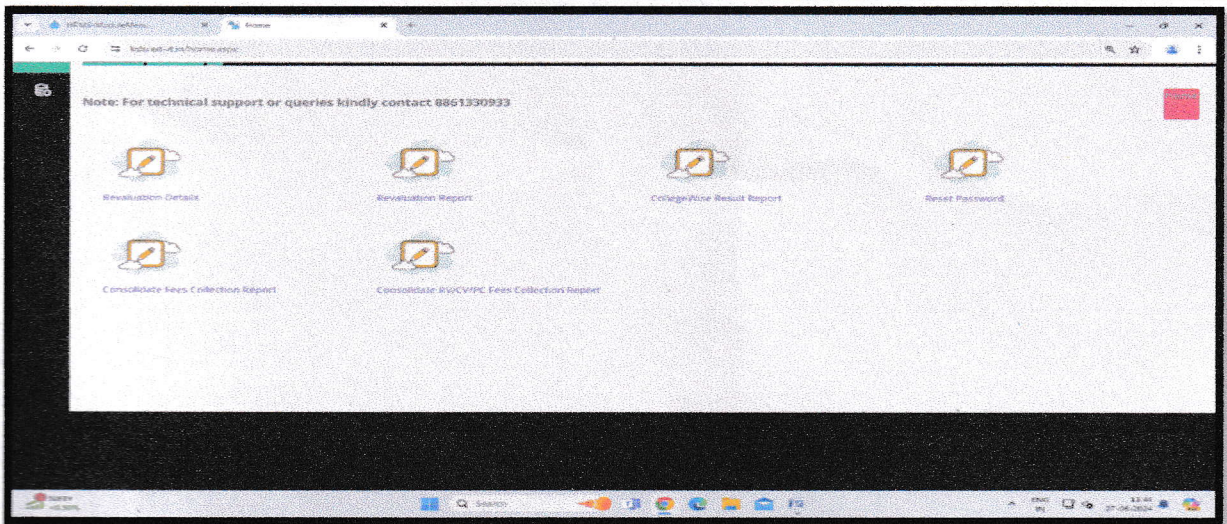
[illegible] × Home ×

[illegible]/home.aspx

Note: For technical support or queries kindly contact 8861330933

Revaluation Details

Revaluation Report

CollegeWise Result Report

Reset Password

Consolidate Fees Collection Report

Consolidate RV/CV/PC Fees Collection Report

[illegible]

Search

ENG IN

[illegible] 27-06-2024